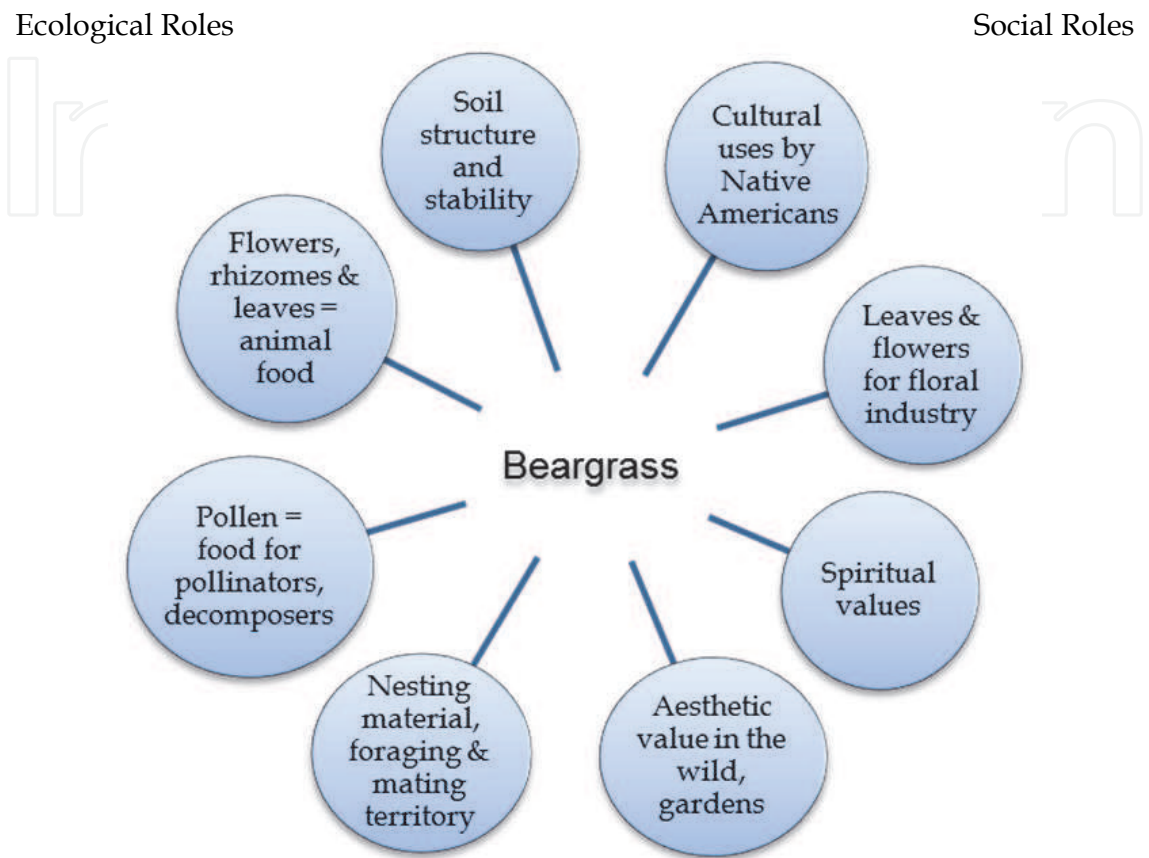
Ecological Roles

Social Roles

Soil structure and stability

Cultural uses by Native Americans

Flowers, rhizomes & leaves = animal food

Leaves & flowers for floral industry

Beargrass

Pollen = food for pollinators, decomposers

Spiritual values

Nesting material, foraging & mating territory

Aesthetic value in the wild, gardens